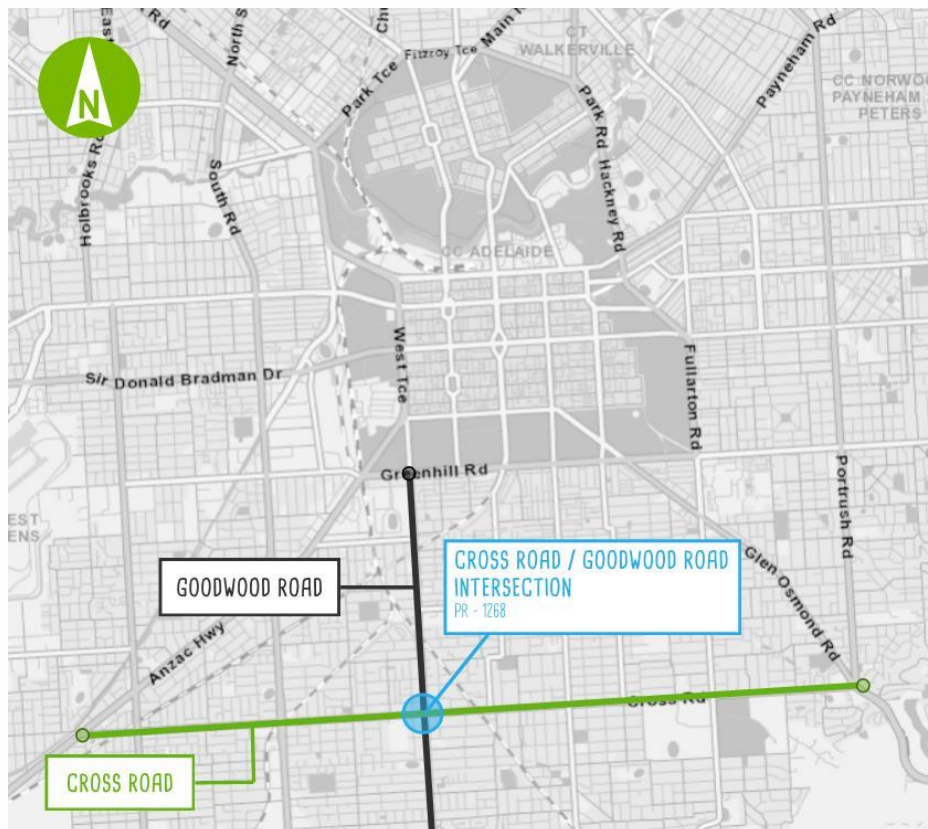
N

East Rd

North S

Ch

Fitzroy Tce

Main N

CT WALKERVILLE

Payneham Rd

CC NORWOO PAYNEHAM PETERS

Park Tce

Park Rd

Hackney Rd

Holbrooks Rd

South Rd

CC ADELAIDE

West Tce

Fullarton Rd

Sir Donald Bradman Dr

Greenhill Rd

Portrush Rd

EST ENS

GOODWOOD ROAD

CROSS ROAD / GOODWOOD ROAD INTERSECTION
PR - 1268

Glen Osmond Rd

Anzac Hwy

Cross Rd

CROSS ROAD